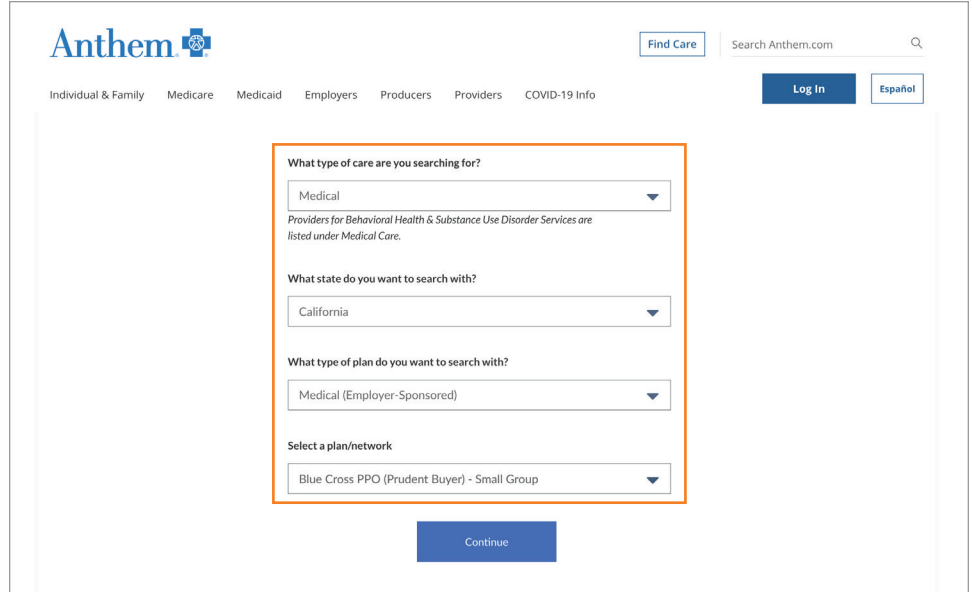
Anthem

Find Care

Search Anthem.com

Individual & Family Medicare Medicaid Employers Producers Providers COVID-19 Info

Log In

Español

What type of care are you searching for?

Medical

Providers for Behavioral Health & Substance Use Disorder Services are listed under Medical Care.

What state do you want to search with?

California

What type of plan do you want to search with?

Medical (Employer-Sponsored)

Select a plan/network

Blue Cross PPO (Prudent Buyer) - Small Group

Continue